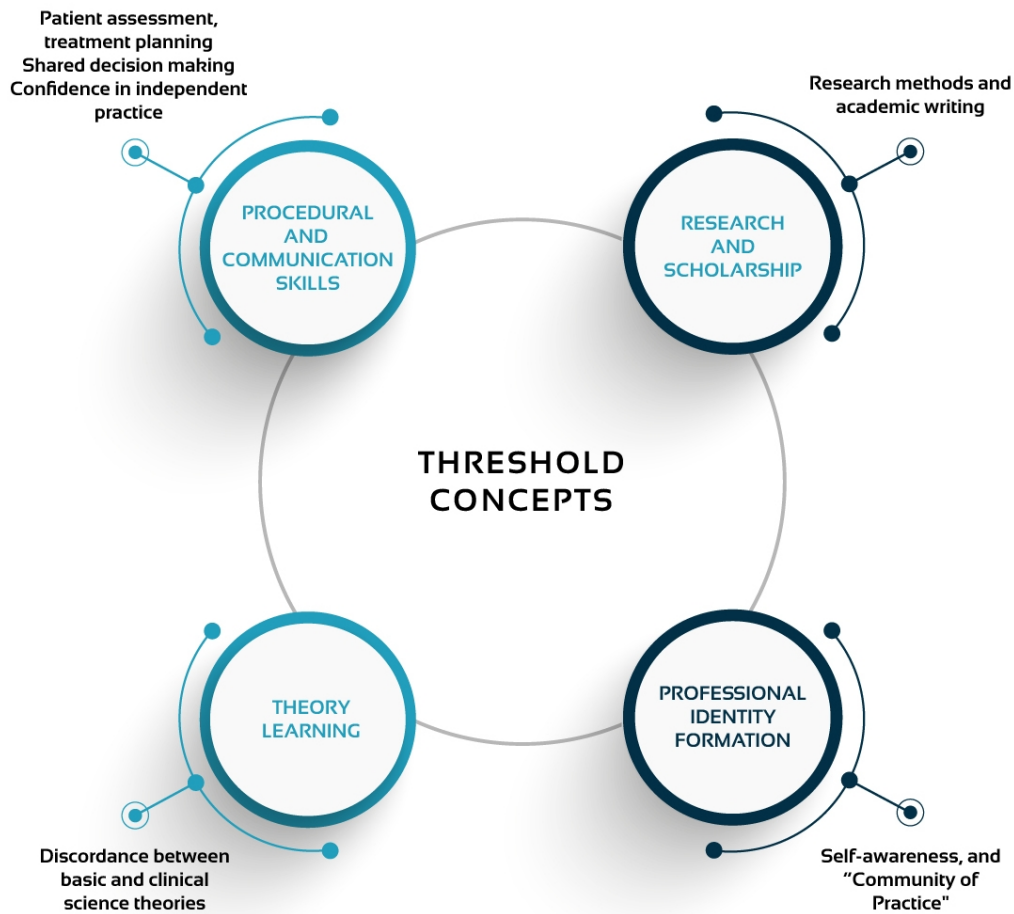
Patient assessment, treatment planning
Shared decision making
Confidence in independent practice

PROCEDURAL AND COMMUNICATION SKILLS

Research methods and academic writing

RESEARCH AND SCHOLARSHIP

THRESHOLD CONCEPTS

THEORY LEARNING

Discordance between basic and clinical science theories

PROFESSIONAL IDENTITY FORMATION

Self-awareness, and “Community of Practice"